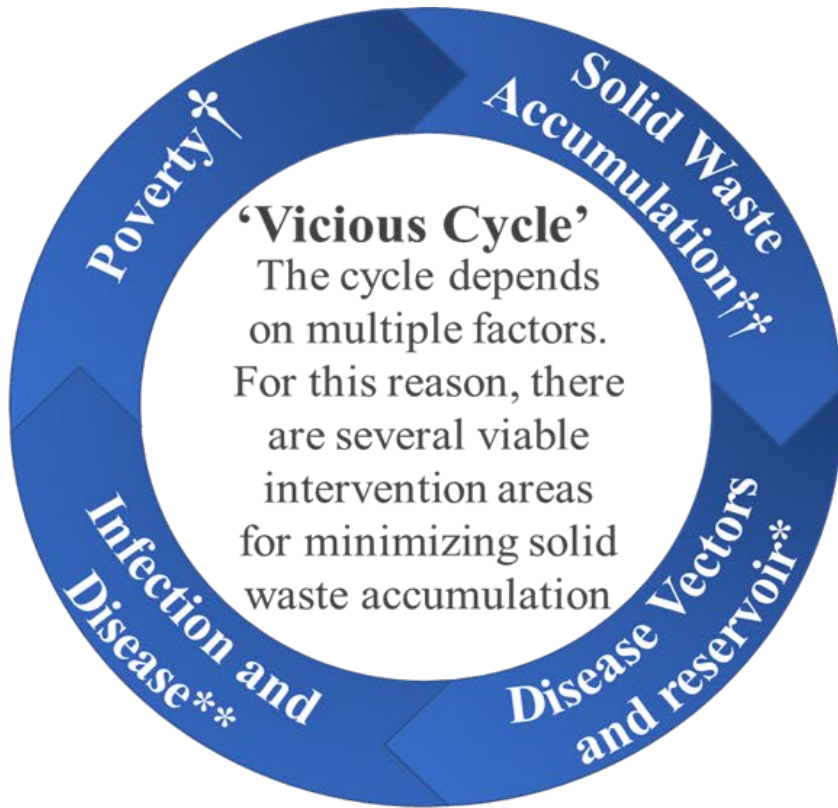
Poverty†

Solid Waste Accumulation†*

'Vicious Cycle'

The cycle depends on multiple factors. For this reason, there are several viable intervention areas for minimizing solid waste accumulation

Disease Vectors and reservoir*

Infection and Disease**